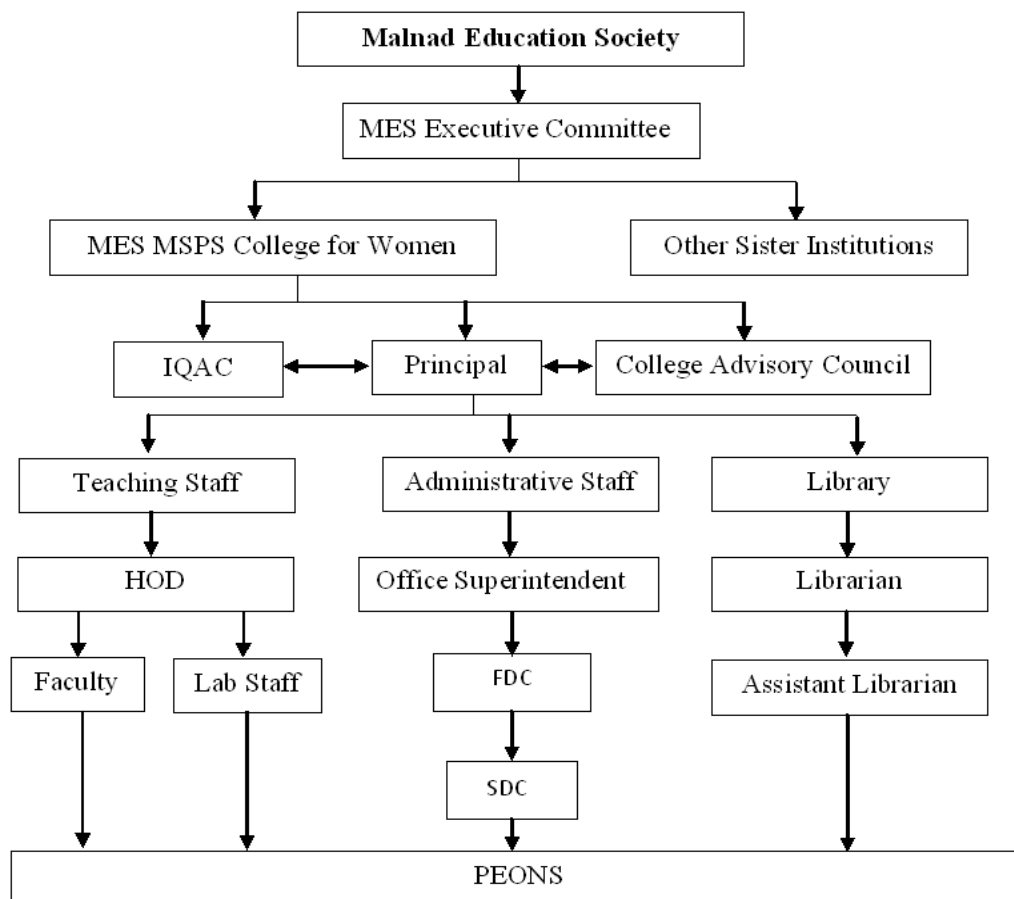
Malnad Education Society

MES Executive Committee

MES MSPS College for Women

Other Sister Institutions

IQAC

Principal

College Advisory Council

Teaching Staff

Administrative Staff

Library

HOD

Office Superintendent

Librarian

Faculty

Lab Staff

FDC

Assistant Librarian

SDC

PEONS